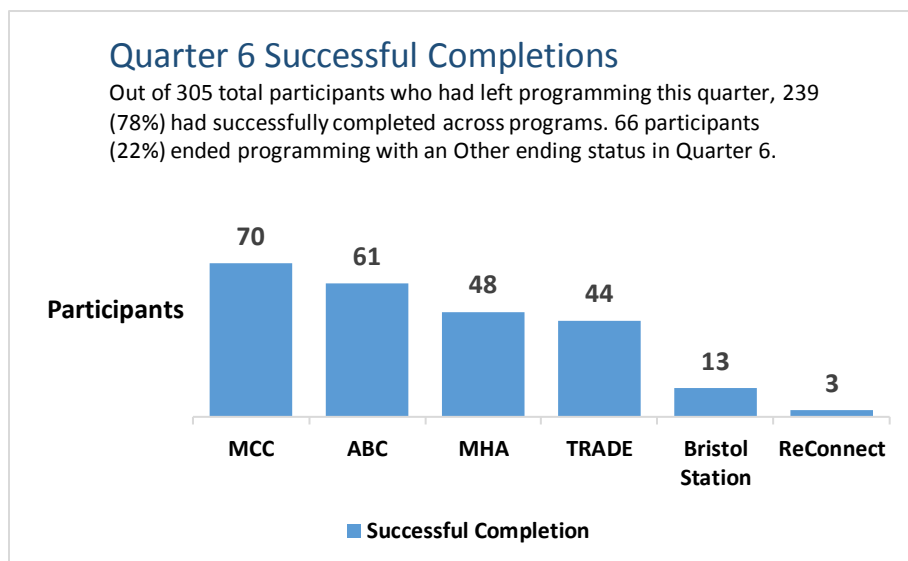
Quarter 6 Successful Completions

Out of 305 total participants who had left programming this quarter, 239 (78%) had successfully completed across programs. 66 participants (22%) ended programming with an Other ending status in Quarter 6.

Participants

70
61
48
44
13
3

MCC
ABC
MHA
TRADE
Bristol Station
ReConnect

Successful Completion